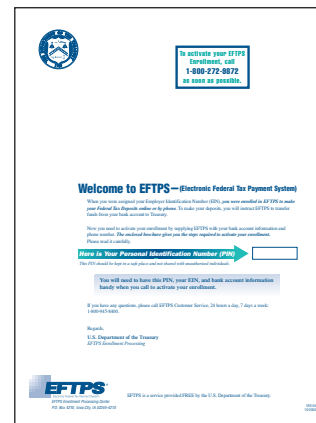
To activate your EFTPS Enrollment, call 1-800-272-9872 as soon as possible.

Welcome to EFTPS – (Electronic Federal Tax Payment System)

When you were assigned your Employer Identification Number (EIN), you were enrolled in EFTPS to make your Federal Tax Deposits online or by phone. To make your deposits, you will instruct EFTPS to transfer funds from your bank account to Treasury.

Now you need to activate your enrollment by supplying EFTPS with your bank account information and phone number. The enclosed brochure gives you the steps required to activate your enrollment. Please read it carefully.

Here is Your Personal Identification Number (PIN)

This PIN should be kept in a safe place and not shared with unauthorized individuals.

You will need to have this PIN, your EIN, and bank account information handy when you call to activate your enrollment.

If you have any questions, please call EFTPS Customer Service, 24 hours a day, 7 days a week: 1-800-945-8400.

Regards,

U.S. Department of the Treasury
EFTPS Enrollment Processing

EFTPS

EFTPS Enrollment Processing Center
P.O. Box 4210 Iowa City, IA 52244-4210

EFTPS is a service provided FREE by the U.S. Department of the Treasury.

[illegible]